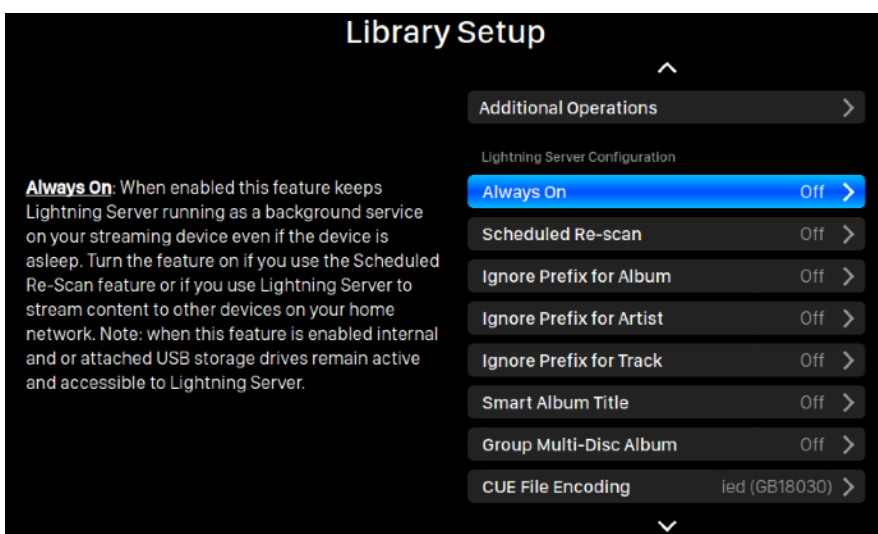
Library Setup

Always On: When enabled this feature keeps Lightning Server running as a background service on your streaming device even if the device is asleep. Turn the feature on if you use the Scheduled Re-Scan feature or if you use Lightning Server to stream content to other devices on your home network. Note: when this feature is enabled internal and or attached USB storage drives remain active and accessible to Lightning Server.

Additional Operations

Lightning Server Configuration

Always On Off

Scheduled Re-scan Off

Ignore Prefix for Album Off

Ignore Prefix for Artist Off

Ignore Prefix for Track Off

Smart Album Title Off

Group Multi-Disc Album Off

CUE File Encoding ied (GB18030)